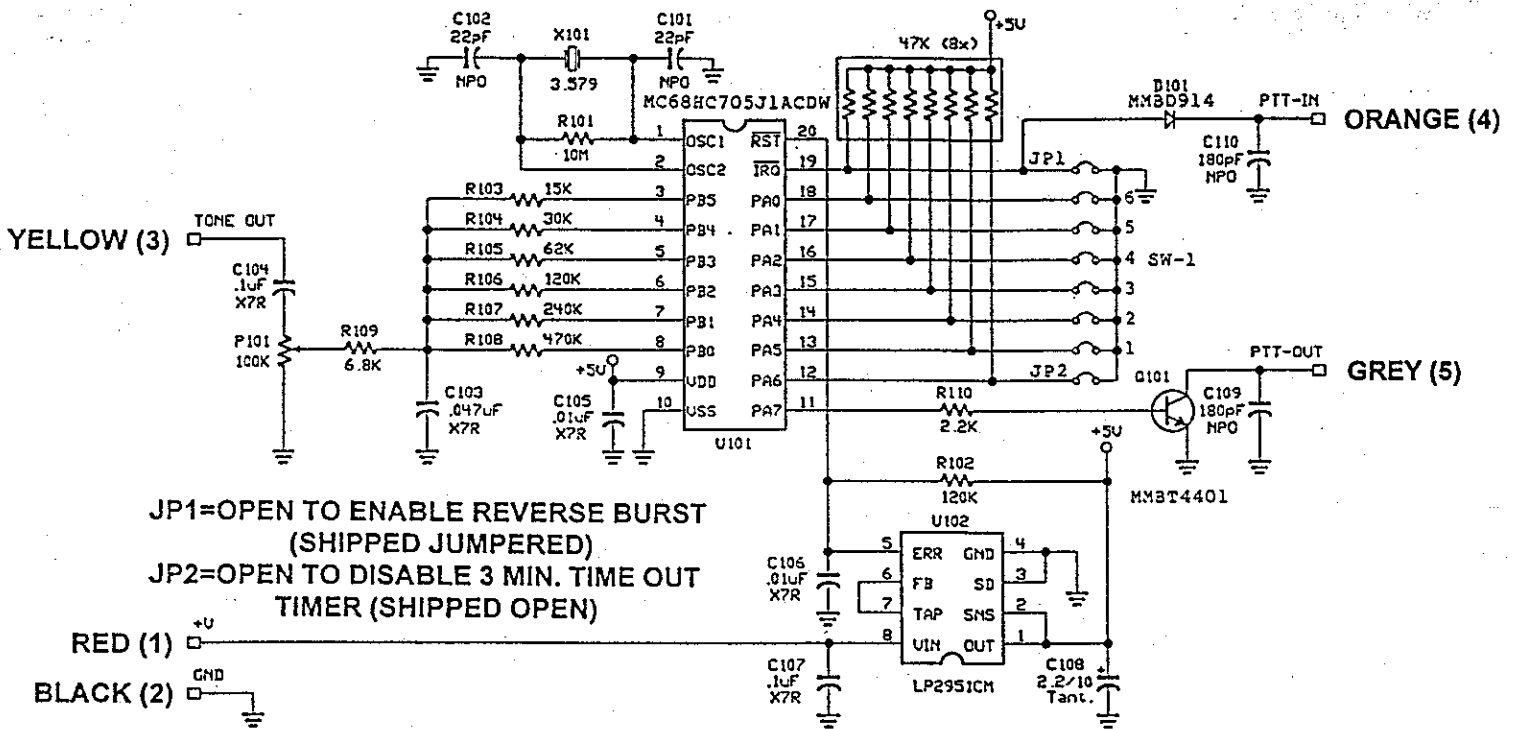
C102
22pF
NPO

X101
3.579

C101
22pF
NPO

+5V

47K (8x)

MC68HC705J1ACDW

R101
10M

1 OSC1
2 OSC2
3 PB5
4 PB4
5 PB3
6 PB2
7 PB1
8 PB0
9 VDD
10 VSS

$\overline{RST}$ 20
$\overline{IRQ}$ 19
PA0 18
PA1 17
PA2 16
PA3 15
PA4 14
PA5 13
PA6 12
PA7 11

U101

D101
MMBD914

PTT-IN
ORANGE (4)

C110
180pF
NPO

JP1
6
5
4 SW-1
3
2
1
JP2

R103 15K
R104 30K
R105 62K
R106 120K
R107 240K
R108 470K

TONE OUT
YELLOW (3)

C104
.1uF
X7R

P101
100K

R109
6.8K

C103
.047uF
X7R

+5V

C105
.01uF
X7R

R110
2.2K

Q101

PTT-OUT
GREY (5)

C109
180pF
NPO

+5V

R102
120K

MMBT4401

U102

5 ERR
6 FB
7 TAP
8 VIN

GND 4
SD 3
SNS 2
OUT 1

LP2951CM

C106
.01uF
X7R

C107
.1uF
X7R

C108
2.2/10
Tant.

JP1=OPEN TO ENABLE REVERSE BURST
(SHIPPED JUMPERED)
JP2=OPEN TO DISABLE 3 MIN. TIME OUT
TIMER (SHIPPED OPEN)

+V
RED (1)

GND
BLACK (2)